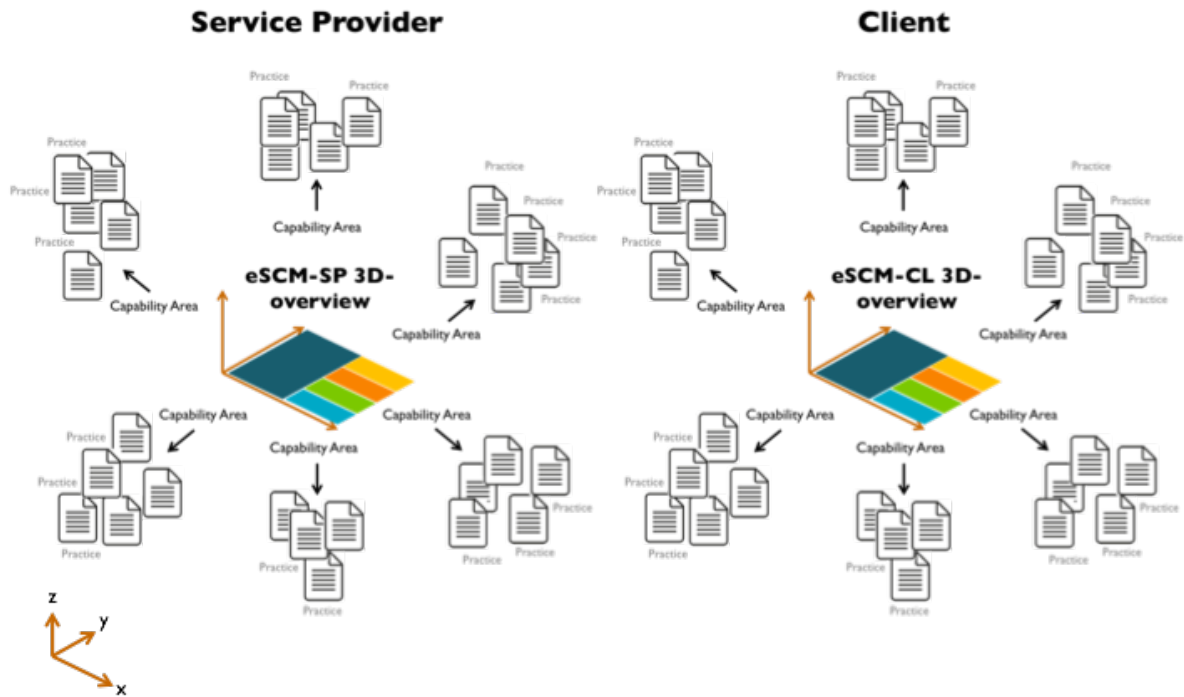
Service Provider

Client

Practice
Practice
Capability Area

Practice
Practice
Practice
Capability Area

eSCM-SP 3D-overview

Practice
Practice
Practice
Practice
Capability Area

Capability Area
Practice
Practice
Practice

Capability Area
Practice
Practice

Capability Area
Practice
Practice

Practice
Practice
Capability Area

Practice
Practice
Practice
Capability Area

eSCM-CL 3D-overview

Practice
Practice
Practice
Practice
Capability Area

Capability Area
Practice
Practice
Practice

Capability Area
Practice
Practice

Capability Area
Practice
Practice

z
y
x